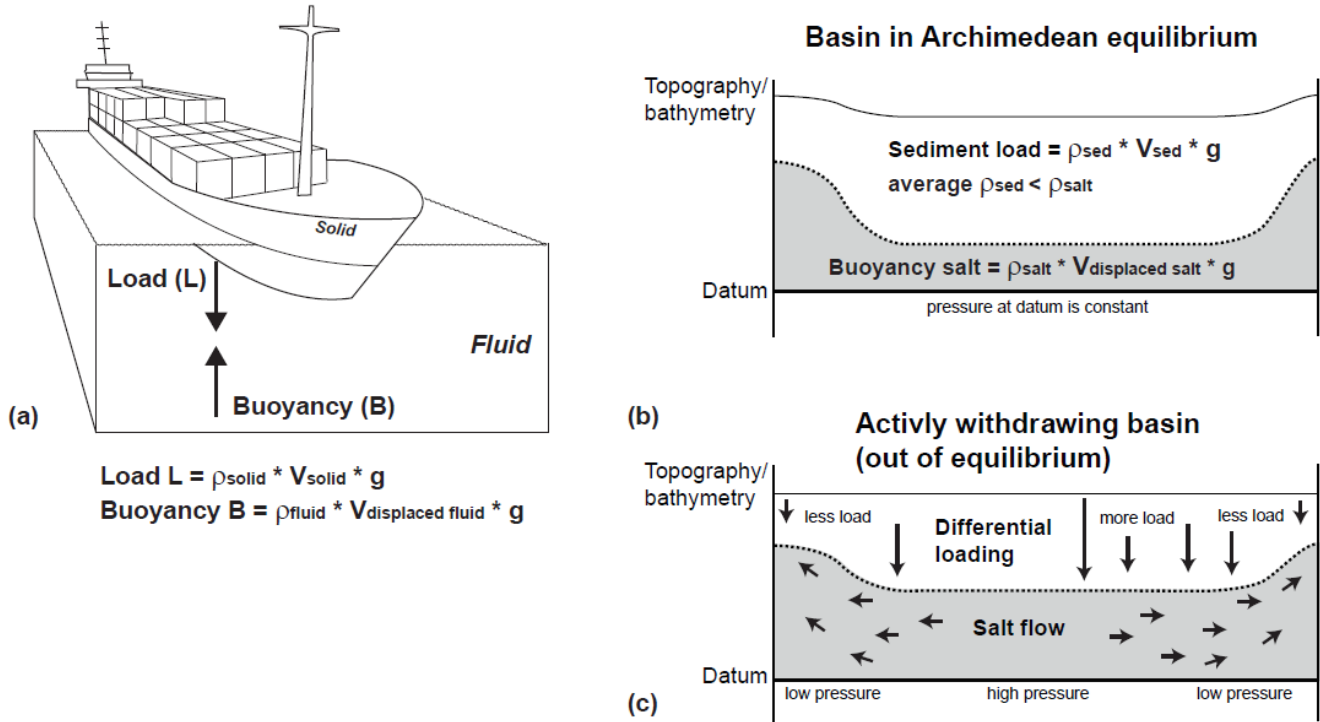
Solid

Load (L)

Fluid

Buoyancy (B)

(a)

Load L = $\rho_{solid}$ * $V_{solid}$ * g
Buoyancy B = $\rho_{fluid}$ * $V_{displaced\ fluid}$ * g

Basin in Archimedean equilibrium

Topography/ bathymetry

Sediment load = $\rho_{sed}$ * $V_{sed}$ * g
average $\rho_{sed}$ < $\rho_{salt}$

Buoyancy salt = $\rho_{salt}$ * $V_{displaced\ salt}$ * g

Datum

pressure at datum is constant

(b)

Activly withdrawing basin (out of equilibrium)

Topography/ bathymetry

less load

Differential loading

more load

less load

Salt flow

Datum

low pressure

high pressure

low pressure

(c)